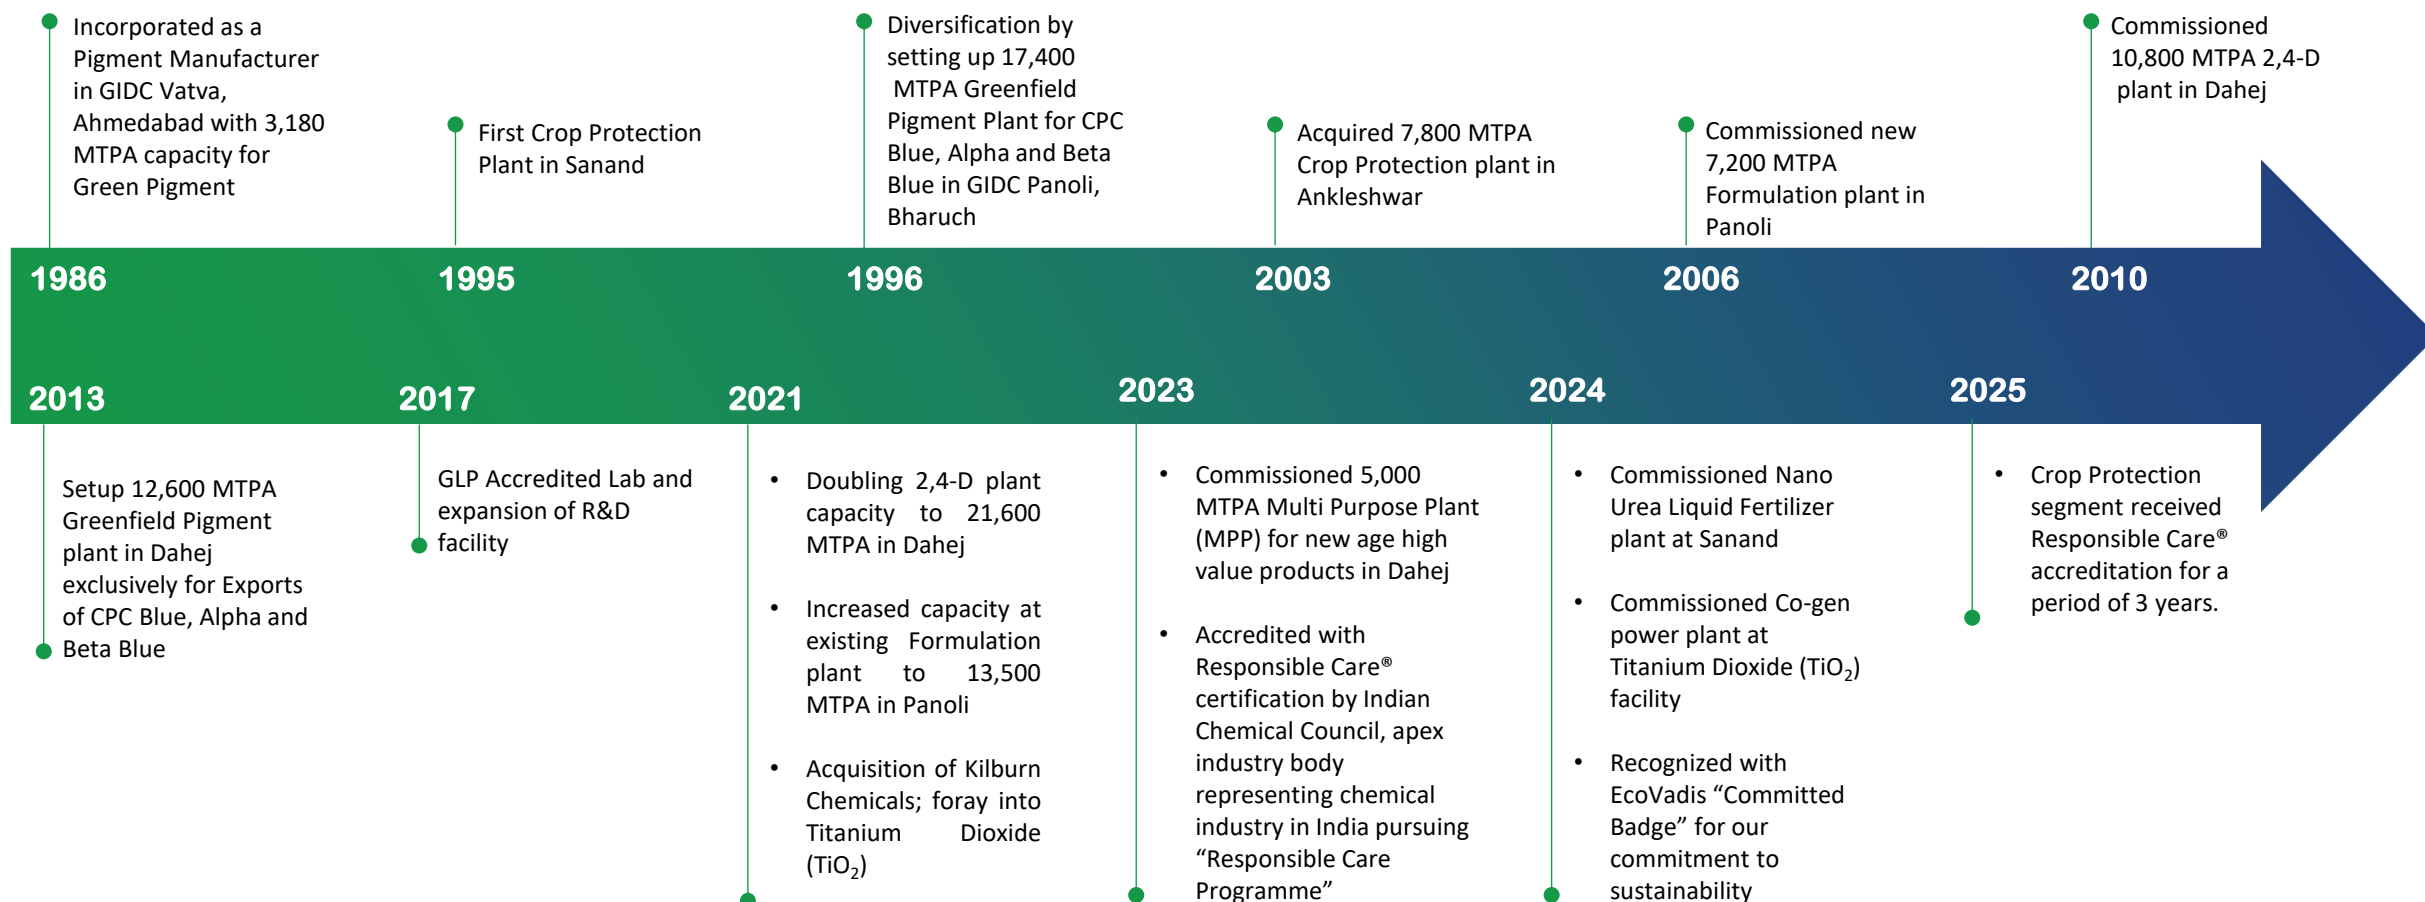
Incorporated as a Pigment Manufacturer in GIDC Vatva, Ahmedabad with 3,180 MTPA capacity for Green Pigment

First Crop Protection Plant in Sanand

Diversification by setting up 17,400 MTPA Greenfield Pigment Plant for CPC Blue, Alpha and Beta Blue in GIDC Panoli, Bharuch

Acquired 7,800 MTPA Crop Protection plant in Ankleshwar

Commissioned new 7,200 MTPA Formulation plant in Panoli

Commissioned 10,800 MTPA 2,4-D plant in Dahej

1986

1995

1996

2003

2006

2010

2013

2017

2021

2023

2024

2025

Setup 12,600 MTPA Greenfield Pigment plant in Dahej exclusively for Exports of CPC Blue, Alpha and Beta Blue

GLP Accredited Lab and expansion of R&D facility

• Doubling 2,4-D plant capacity to 21,600 MTPA in Dahej

• Increased capacity at existing Formulation plant to 13,500 MTPA in Panoli

• Acquisition of Kilburn Chemicals; foray into Titanium Dioxide ($TiO_2$)

• Commissioned 5,000 MTPA Multi Purpose Plant (MPP) for new age high value products in Dahej

• Accredited with Responsible Care® certification by Indian Chemical Council, apex industry body representing chemical industry in India pursuing “Responsible Care Programme”

• Commissioned Nano Urea Liquid Fertilizer plant at Sanand

• Commissioned Co-gen power plant at Titanium Dioxide ($TiO_2$) facility

• Recognized with EcoVadis “Committed Badge” for our commitment to sustainability

• Crop Protection segment received Responsible Care® accreditation for a period of 3 years.